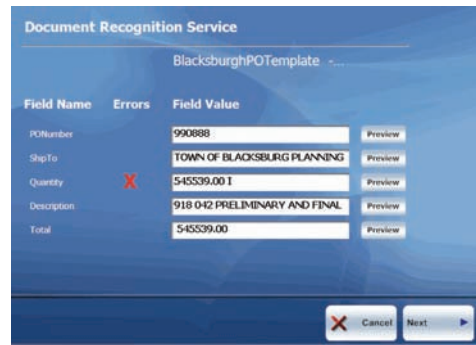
Document Recognition Service

BlacksburghPOTemplate -...

| Field Name | Errors | Field Value | |
|---|---|---|---|
| PONumber | | 990888 | Preview |
| ShipTo | | TOWN OF BLACKSBURG PLANNING | Preview |
| Quantity | X | 545539.00 I | Preview |
| Description | | 918 042 PRELIMINARY AND FINAL | Preview |
| Total | | 545539.00 | Preview |

Cancel Next